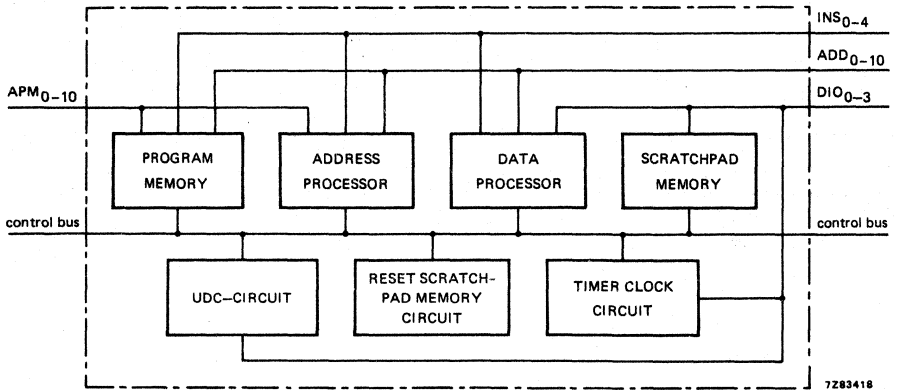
$INS_{0-4}$

$ADD_{0-10}$

$APM_{0-10}$

$DIO_{0-3}$

PROGRAM MEMORY

ADDRESS PROCESSOR

DATA PROCESSOR

SCRATCHPAD MEMORY

control bus

control bus

UDC-CIRCUIT

RESET SCRATCHPAD MEMORY CIRCUIT

TIMER CLOCK CIRCUIT

7Z83418